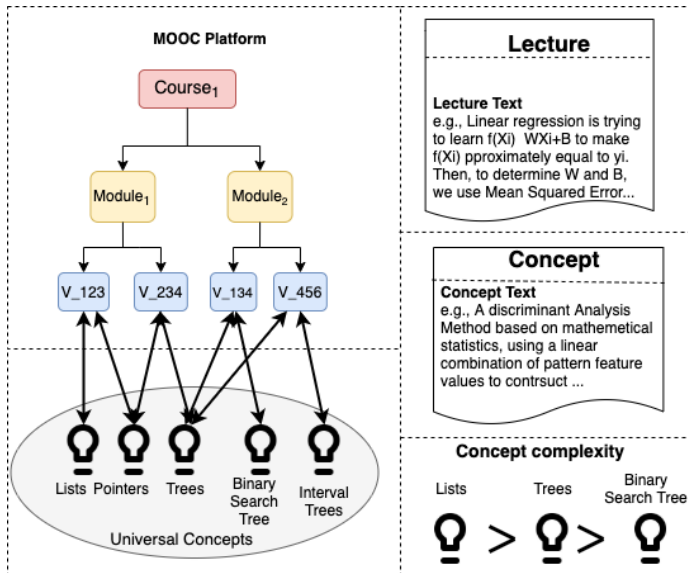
MOOC Platform

Course$_1$

Module$_1$

Module$_2$

V_123

V_234

V_134

V_456

Lists

Pointers

Trees

Binary Search Tree

Interval Trees

Universal Concepts

Lecture

Lecture Text
e.g., Linear regression is trying to learn f(Xi) WXi+B to make f(Xi) pproximately equal to yi. Then, to determine W and B, we use Mean Squared Error...

Concept

Concept Text
e.g., A discriminant Analysis Method based on mathemetical statistics, using a linear combination of pattern feature values to contrsuct ...

Concept complexity

Lists

Trees

Binary Search Tree

>

>